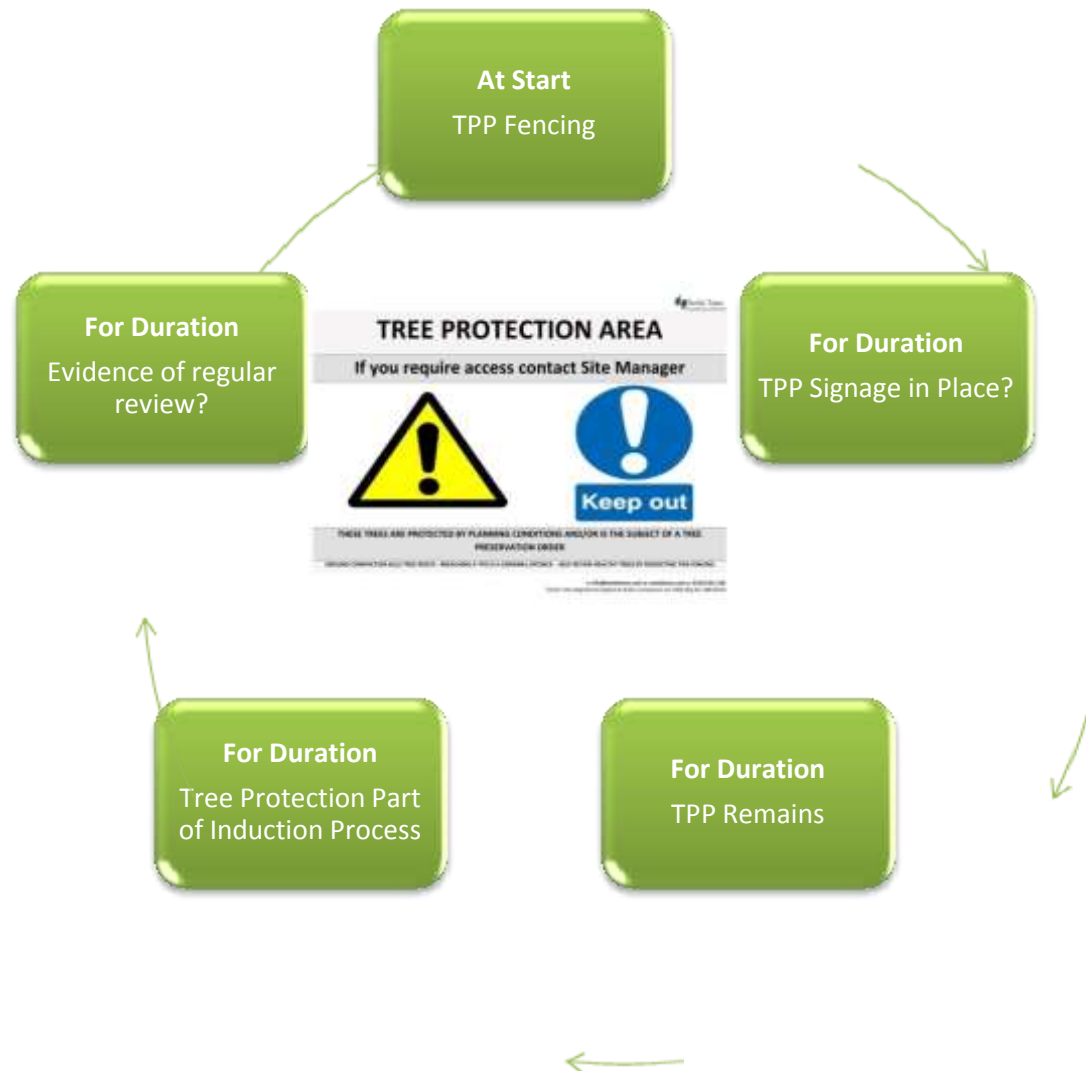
At Start
TPP Fencing

For Duration
TPP Signage in Place?

For Duration
TPP Remains

For Duration
Tree Protection Part of Induction Process

For Duration
Evidence of regular review?

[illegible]

TREE PROTECTION AREA

If you require access contact Site Manager

Keep out

THESE TREES ARE PROTECTED BY PLANNING CONDITIONS AND/OR IS THE SUBJECT OF A TREE PRESERVATION ORDER

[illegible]

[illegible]